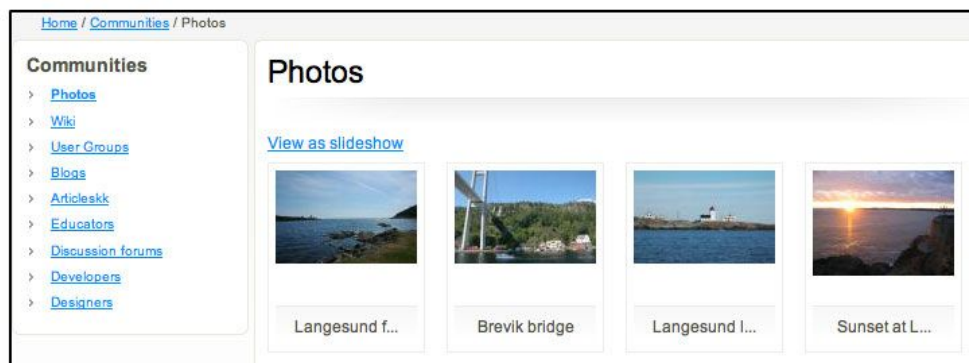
Home / Communities / Photos

Communities
› Photos
› Wiki
› User Groups
› Blogs
› Articleskk
› Educators
› Discussion forums
› Developers
› Designers

Photos

View as slideshow

Langesund f...

Brevik bridge

Langesund l...

Sunset at L...